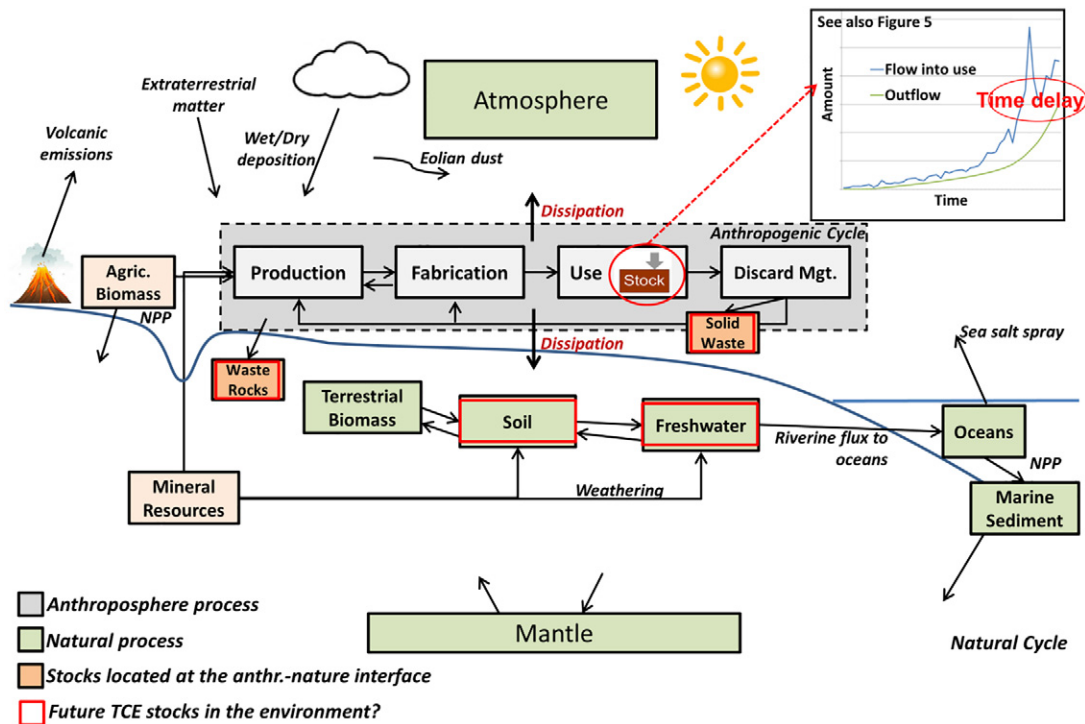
See also Figure 5

Flow into use

Outflow

Time delay

Amount

Time

Extraterrestrial matter

Volcanic emissions

Wet/Dry deposition

Atmosphere

Eolian dust

Dissipation

Anthropogenic Cycle

Agric. Biomass

NPP

Production

Fabrication

Use

Stock

Discard Mgt.

Solid Waste

Dissipation

Waste Rocks

Sea salt spray

Terrestrial Biomass

Soil

Freshwater

Riverine flux to oceans

Oceans

NPP

Mineral Resources

Weathering

Marine Sediment

Mantle

Natural Cycle

Anthroposphere process

Natural process

Stocks located at the anthr.-nature interface

Future TCE stocks in the environment?